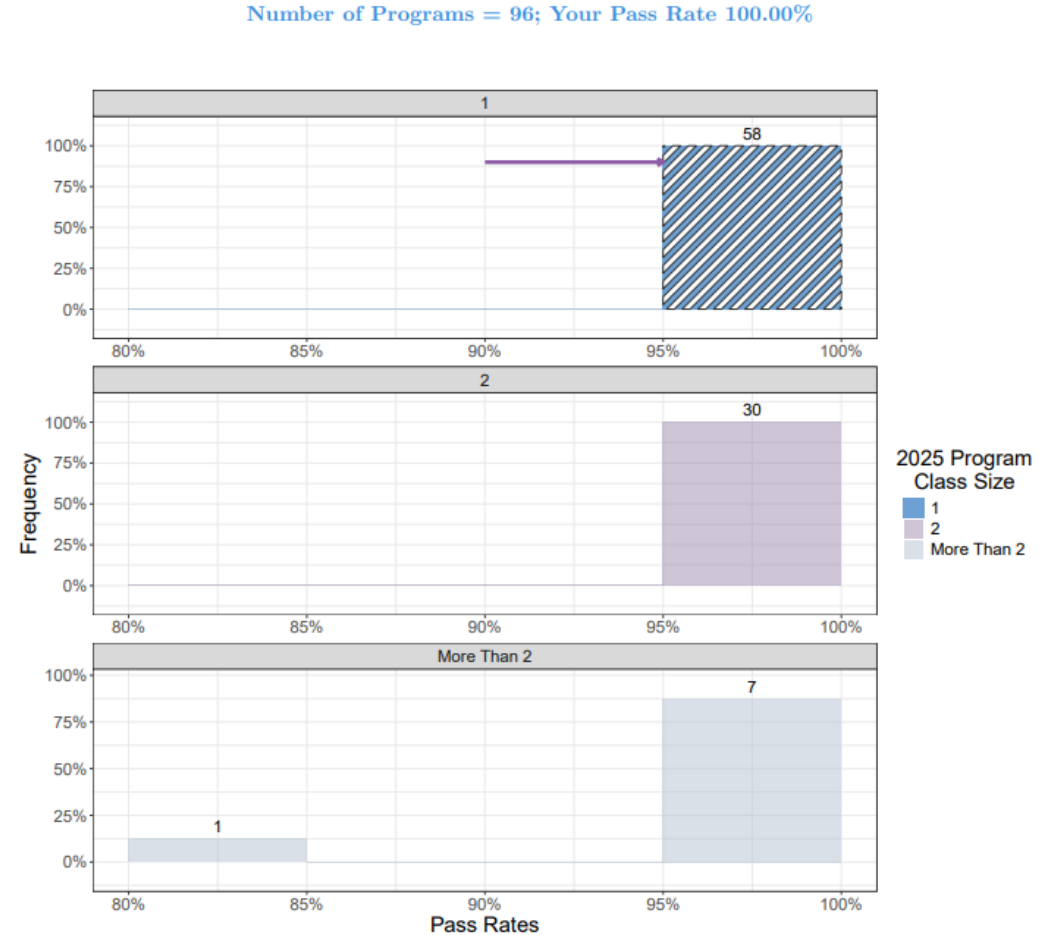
Number of Programs = 96; Your Pass Rate 100.00%

1

100%
75%
50%
25%
0%

58

80% 85% 90% 95% 100%

2

100%
75%
50%
25%
0%

30

80% 85% 90% 95% 100%

More Than 2

100%
75%
50%
25%
0%

1

7

80% 85% 90% 95% 100%

Frequency

Pass Rates

2025 Program Class Size
1
2
More Than 2